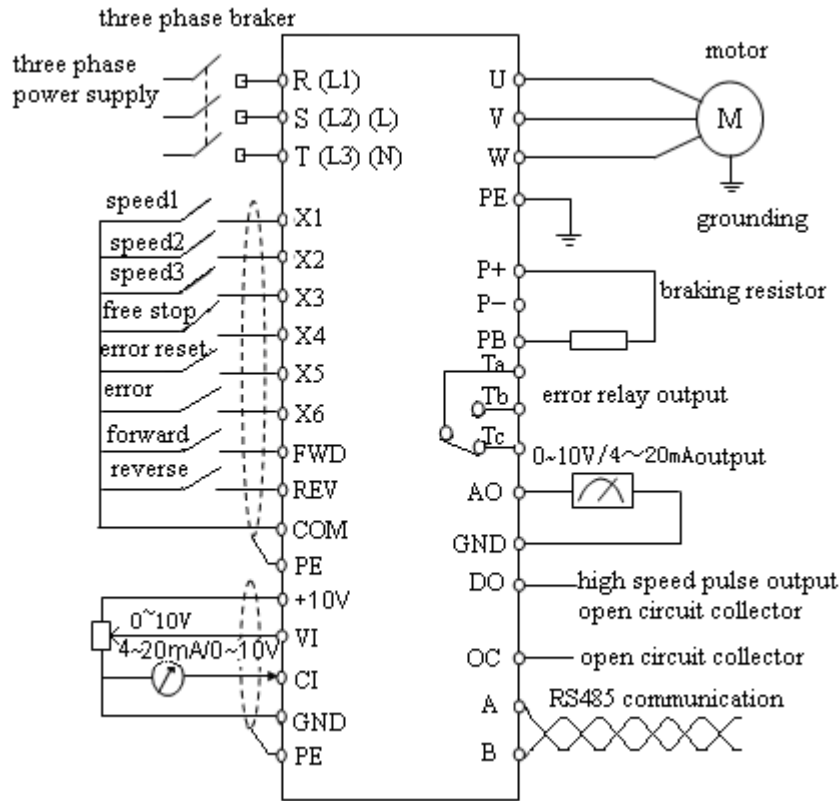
three phase braker

three phase power supply

R (L1)
S (L2) (L)
T (L3) (N)

U
V
W

motor

M

PE

grounding

speed1
X1
speed2
X2
speed3
X3
free stop
X4
error reset
X5
error
X6
forward
FWD
reverse
REV
COM
PE

P+
P−
PB

braking resistor

Ta
Tb
Tc

error relay output

0~10V/4~20mAoutput

AO
GND

DO

high speed pulse output
open circuit collector

+10V
0~10V
VI
4~20mA/0~10V
CI
GND
PE

OC

open circuit collector

A
B

RS485 communication